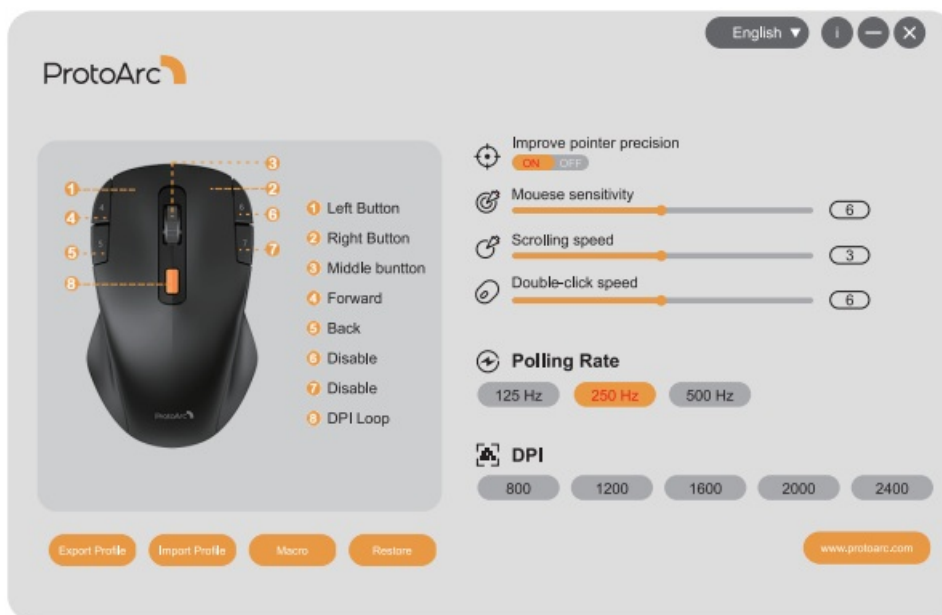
English ▼ i

ProtoArc

3
1
2
4
6
5
7
8

ProtoArc

1 Left Button
2 Right Button
3 Middle buntton
4 Forward
5 Back
6 Disable
7 Disable
8 DPI Loop

Improve pointer precision
ON OFF

Mouese sensitivity
6

Scrolling speed
3

Double-click speed
6

Polling Rate
125 Hz 250 Hz 500 Hz

DPI
800 1200 1600 2000 2400

Export Profile Import Profile Macro Restore

www.protoarc.com